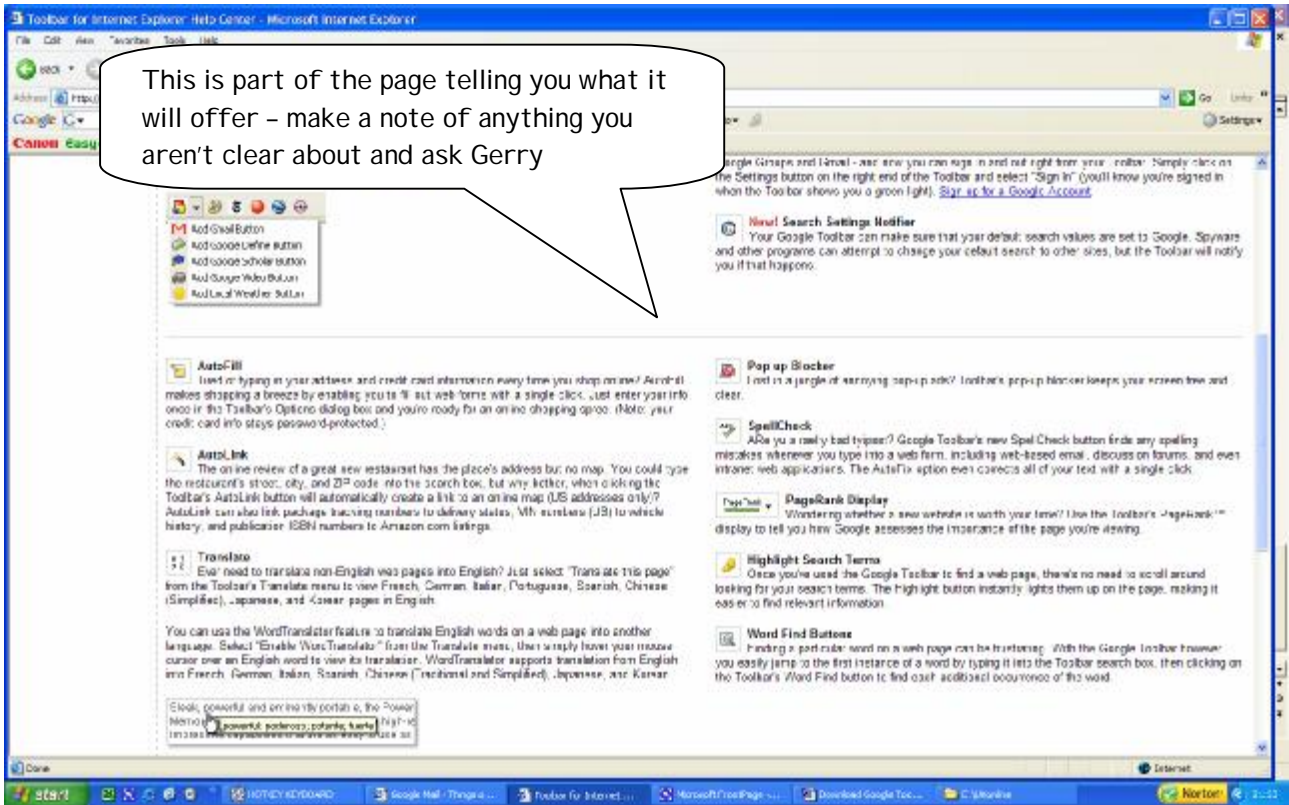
Toolbar for Internet Explorer Help Center - Microsoft Internet Explorer

File Edit View Favorites Tools Help

Back

Address http://

Go Links

Google G-

Settings

Canon Easy

This is part of the page telling you what it will offer – make a note of anything you aren't clear about and ask Gerry

Google Groups and Gmail - and now you can sign in and out right from your toolbar. Simply click on the Settings button on the right end of the Toolbar and select "Sign in" (you'll know you're signed in when the Toolbar shows you a green light). Sign up for a Google Account

Add Gmail Button
Add Google Define button
Add Google Scholar button
Add Google Video Button
Add Local Weather Button

New! Search Settings Notifier
Your Google Toolbar can make sure that your default search values are set to Google. Spyware and other programs can attempt to change your default search to other sites, but the Toolbar will notify you if that happens.

AutoFill
Tired of typing in your address and credit card information every time you shop online? AutoFill makes shopping a breeze by enabling you to fill out web forms with a single click. Just enter your info once in the Toolbar's Options dialog box and you're ready for an online shopping spree. (Note: your credit card info stays password-protected.)

AutoLink
The online review of a great new restaurant has the place's address but no map. You could type the restaurant's street, city, and ZIP code into the search box, but why bother, when clicking the Toolbar's AutoLink button will automatically create a link to an online map (US addresses only)? AutoLink can also link package tracking numbers to delivery status, VIN numbers (US) to vehicle history, and publication ISBN numbers to Amazon.com listings.

Translate
Ever need to translate non-English web pages into English? Just select "Translate this page" from the Toolbar's Translate menu to view French, German, Italian, Portuguese, Spanish, Chinese (Simplified), Japanese, and Korean pages in English.

You can use the WordTranslator feature to translate English words on a web page into another language. Select "Enable WordTranslator" from the Translate menu, then simply hover your mouse cursor over an English word to view its translation. WordTranslator supports translation from English into French, German, Italian, Spanish, Chinese (Traditional and Simplified), Japanese, and Korean

Sleek, powerful and eminently portable, the Power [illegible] powerful: poderoso; potente; fuerte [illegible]

Pop up Blocker
Lost in a jungle of annoying pop-up ads? Toolbar's pop-up blocker keeps your screen free and clear.

SpellCheck
ARe yu a realy bad typist? Google Toolbar's new Spell Check button finds any spelling mistakes whenever you type into a web form, including web-based email, discussion forums, and even intranet web applications. The AutoFix option even corrects all of your text with a single click.

PageRank
PageRank Display
Wondering whether a new website is worth your time? Use the Toolbar's PageRank™ display to tell you how Google assesses the importance of the page you're viewing.

Highlight Search Terms
Once you've used the Google Toolbar to find a web page, there's no need to scroll around looking for your search terms. The Highlight button instantly lights them up on the page, making it easier to find relevant information.

Word Find Buttons
Finding a particular word on a web page can be frustrating. With the Google Toolbar however you easily jump to the first instance of a word by typing it into the Toolbar search box, then clicking on the Toolbar's Word Find button to find each additional occurrence of the word.

Done

Internet

start

HOTKEY KEYBOARD

Google Mail - Things a...

Toolbar for Internet...

Microsoft FrontPage -...

Download Google Too...

C:\Wonline

Norton

2:33